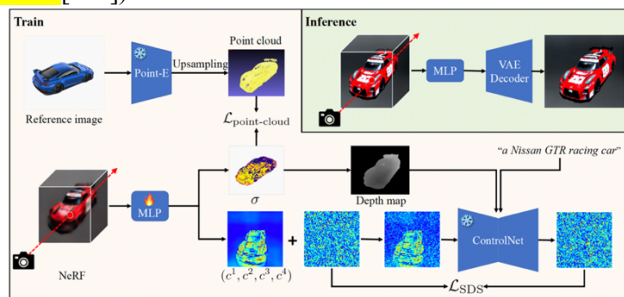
Train

Point-E

Upsampling

Point cloud

Reference image

$\mathcal{L}_{\text{point-cloud}}$

Inference

MLP

VAE Decoder

"a Nissan GTR racing car"

$\sigma$

Depth map

MLP

ControlNet

NeRF

$(c^1, c^2, c^3, c^4)$

+

$\mathcal{L}_{\text{SDS}}$